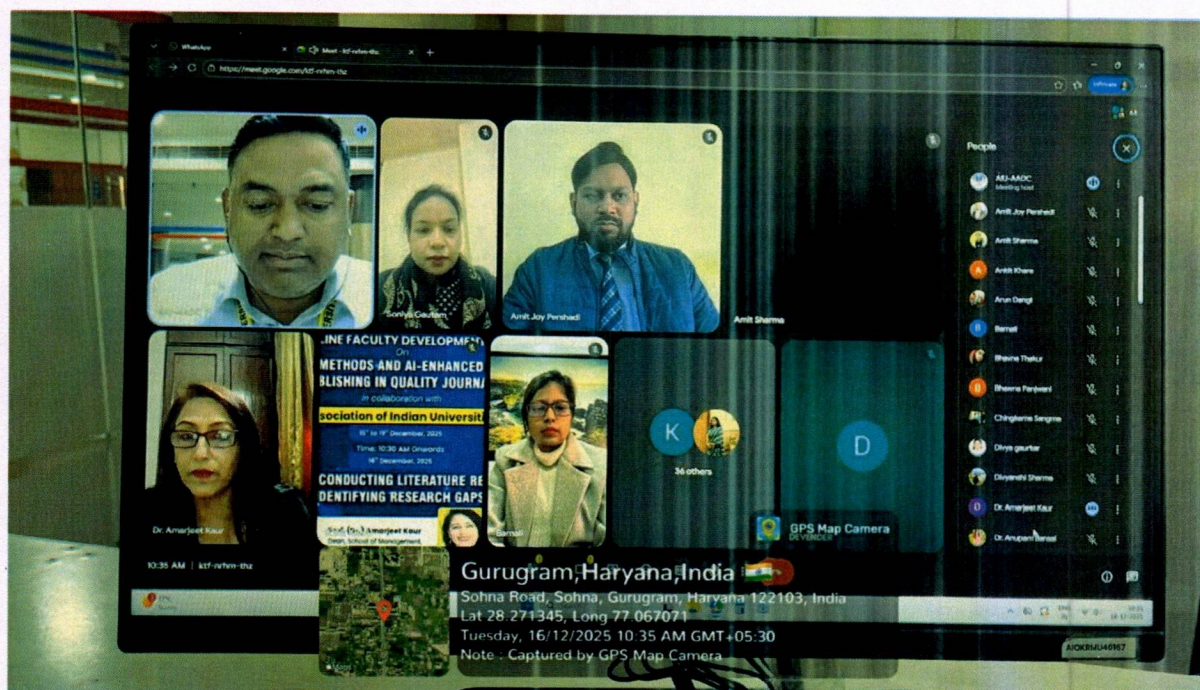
WhatsApp
Meet - ktf-nrhm-thz
https://meet.google.com/ktf-nrhm-thz

Soniya Gautam
Amit Joy Pershadi
Amit Sharma

LINE FACULTY DEVELOPM
On
METHODS AND AI-ENHANCED
BLISHING IN QUALITY JOURNA
in collaboration with
sociation of Indian Universiti
15th to 19th December, 2025
Time: 10:30 AM Onwards
16th December, 2025
CONDUCTING LITERATURE RE
DENTIFYING RESEARCH GAPS
Prof. (Dr.) Amarjeet Kaur
Dean, School of Management

Dr. Amarjeet Kaur
Barnali
36 others
10:35 AM | ktf-nrhm-thz

People
AIU-AADC
Meeting host
Amit Joy Pershadi
Amit Sharma
Ankit Khare
Arun Dangi
Barnali
Bhavna Thakur
Bheema Panjwani
Chingkame Sangma
Divya gaurkar
Divyanshi Sharma
Dr. Amarjeet Kaur
Dr. Anupam Bansal

GPS Map Camera
Gurugram,Haryana,India
Sohna Road, Sohna, Gurugram, Haryana 122103, India
Lat 28.271345, Long 77.067071
Tuesday, 16/12/2025 10:35 AM GMT+05:30
Note : Captured by GPS Map Camera

AIOKRNU46967